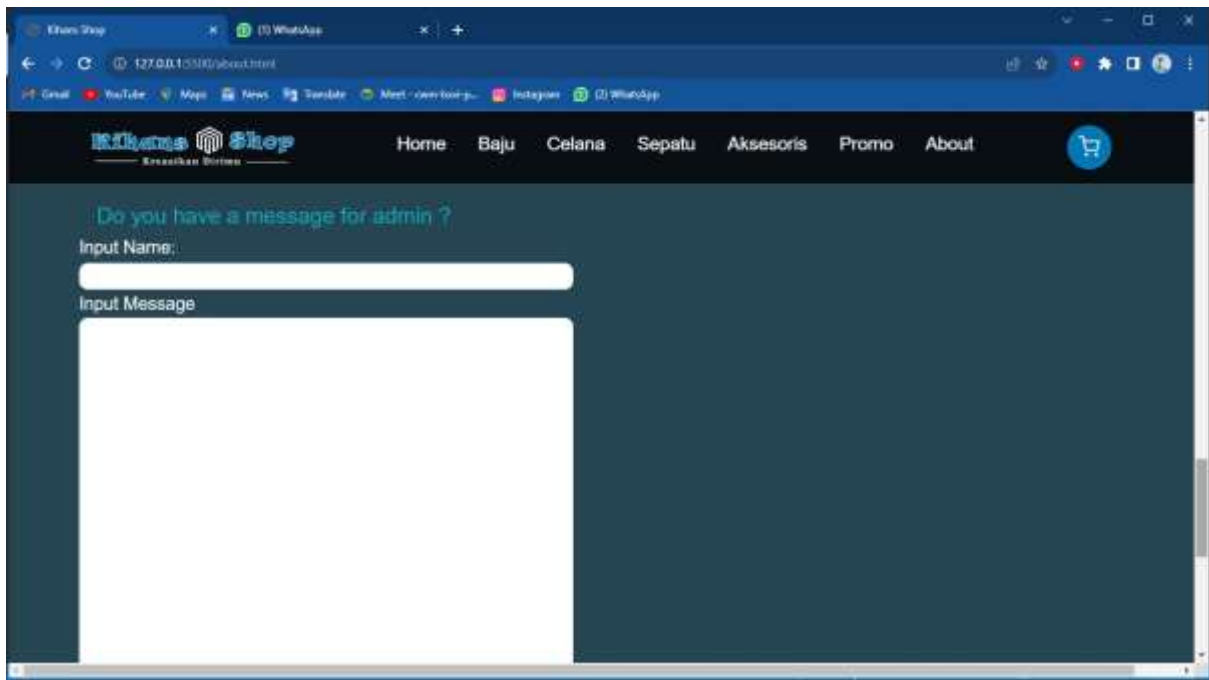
Kihams Shop
(1) WhatsApp
127.0.0.1:5500/about.html
Gmail YouTube Maps News Translate Meet - own-tcer-y... Instagram (2) WhatsApp

Kihams Shop
Kreasikan Dirimu

Home Baju Celana Sepatu Aksesoris Promo About

Do you have a message for admin ?
Input Name:
Input Message